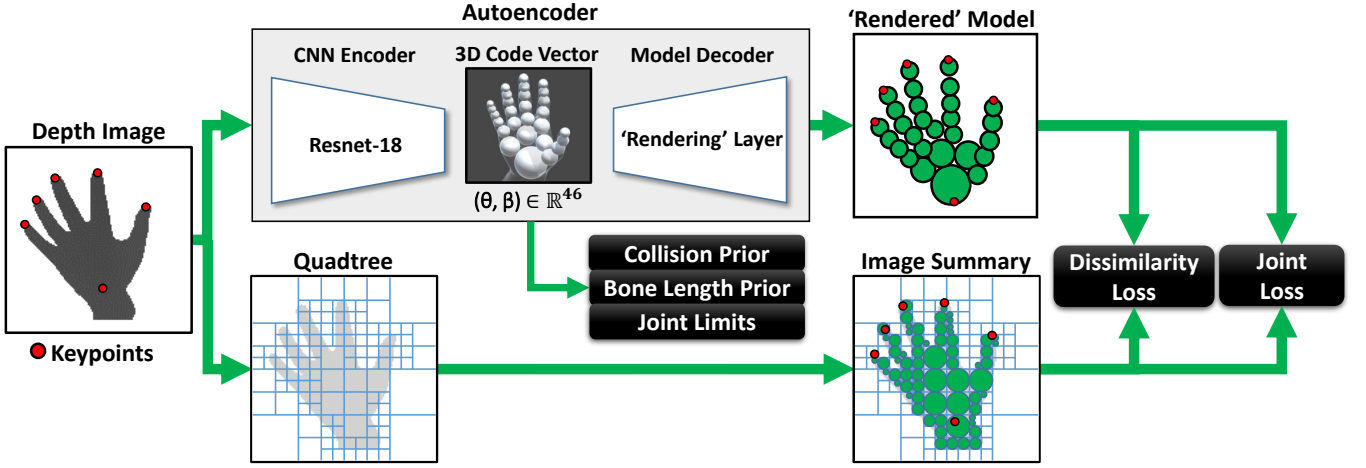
Autoencoder

CNN Encoder

3D Code Vector

Model Decoder

'Rendered' Model

Depth Image

Resnet-18

'Rendering' Layer

$(\theta, \beta) \in \mathbb{R}^{46}$

Collision Prior

Bone Length Prior

Joint Limits

Quadtree

Image Summary

Dissimilarity Loss

Joint Loss

Keypoints